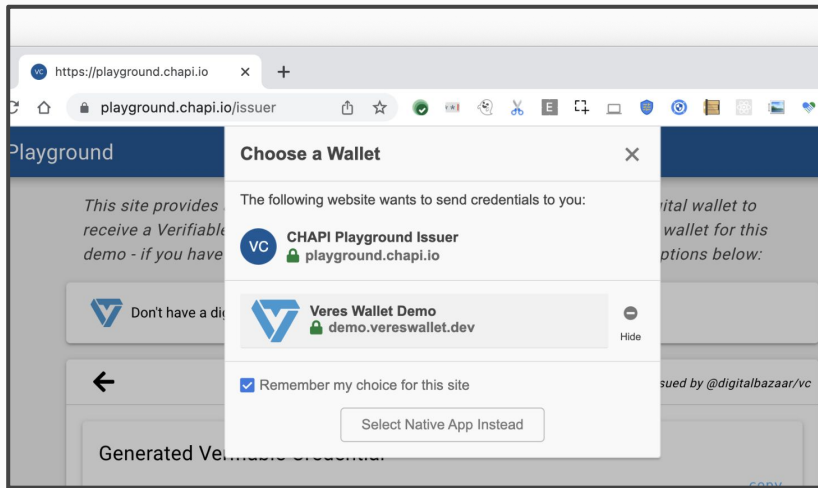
VC https://playground.chapi.io ×

playground.chapi.io/issuer

Playground

This site provides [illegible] receive a Verifiable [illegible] demo - if you have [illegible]

ital wallet to wallet for this ptions below:

Don't have a di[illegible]

Generated Ve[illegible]

sued by @digitalbazaar/vc

Choose a Wallet ×

The following website wants to send credentials to you:

VC CHAPI Playground Issuer
playground.chapi.io

Veres Wallet Demo
demo.vereswallet.dev

Hide

Remember my choice for this site

Select Native App Instead